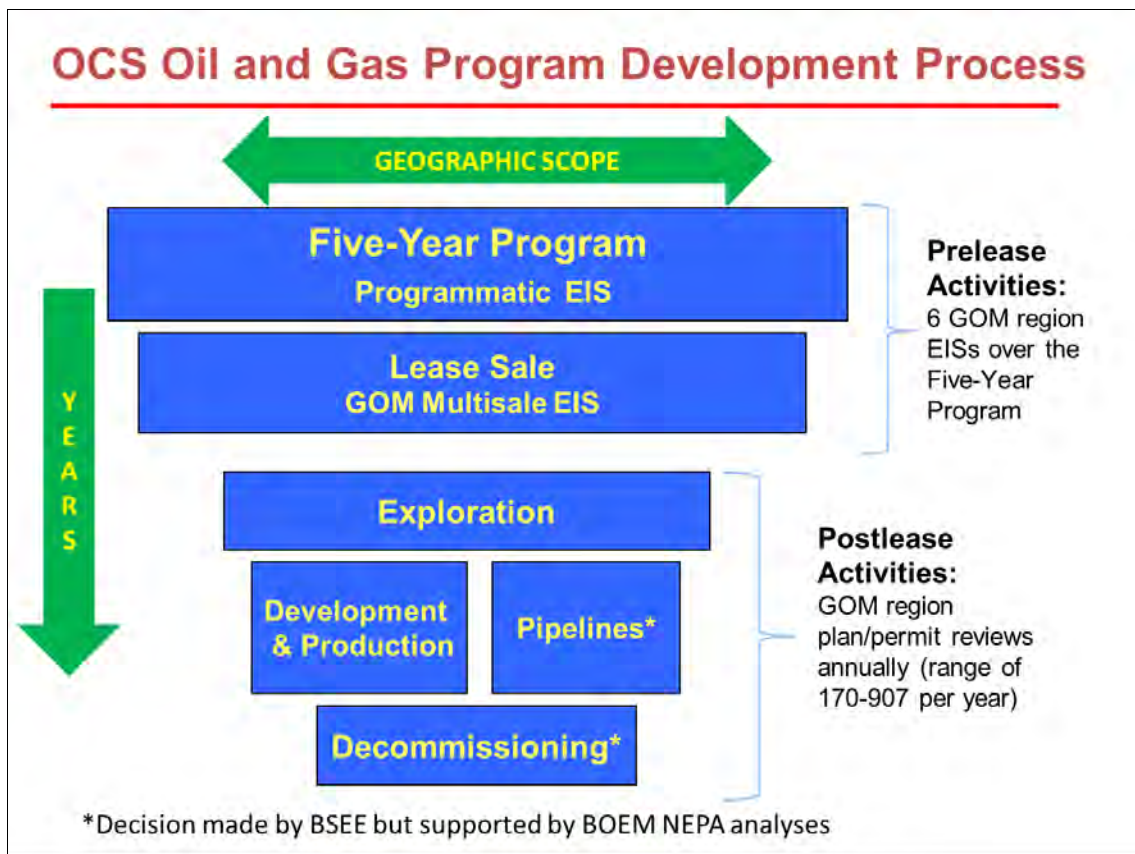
OCS Oil and Gas Program Development Process

GEOGRAPHIC SCOPE

Five-Year Program
Programmatic EIS

Lease Sale
GOM Multisale EIS

Prelease Activities:
6 GOM region EISs over the Five-Year Program

YEARS

Exploration

Development & Production

Pipelines*

Decommissioning*

Postlease Activities:
GOM region plan/permit reviews annually (range of 170-907 per year)

*Decision made by BSEE but supported by BOEM NEPA analyses